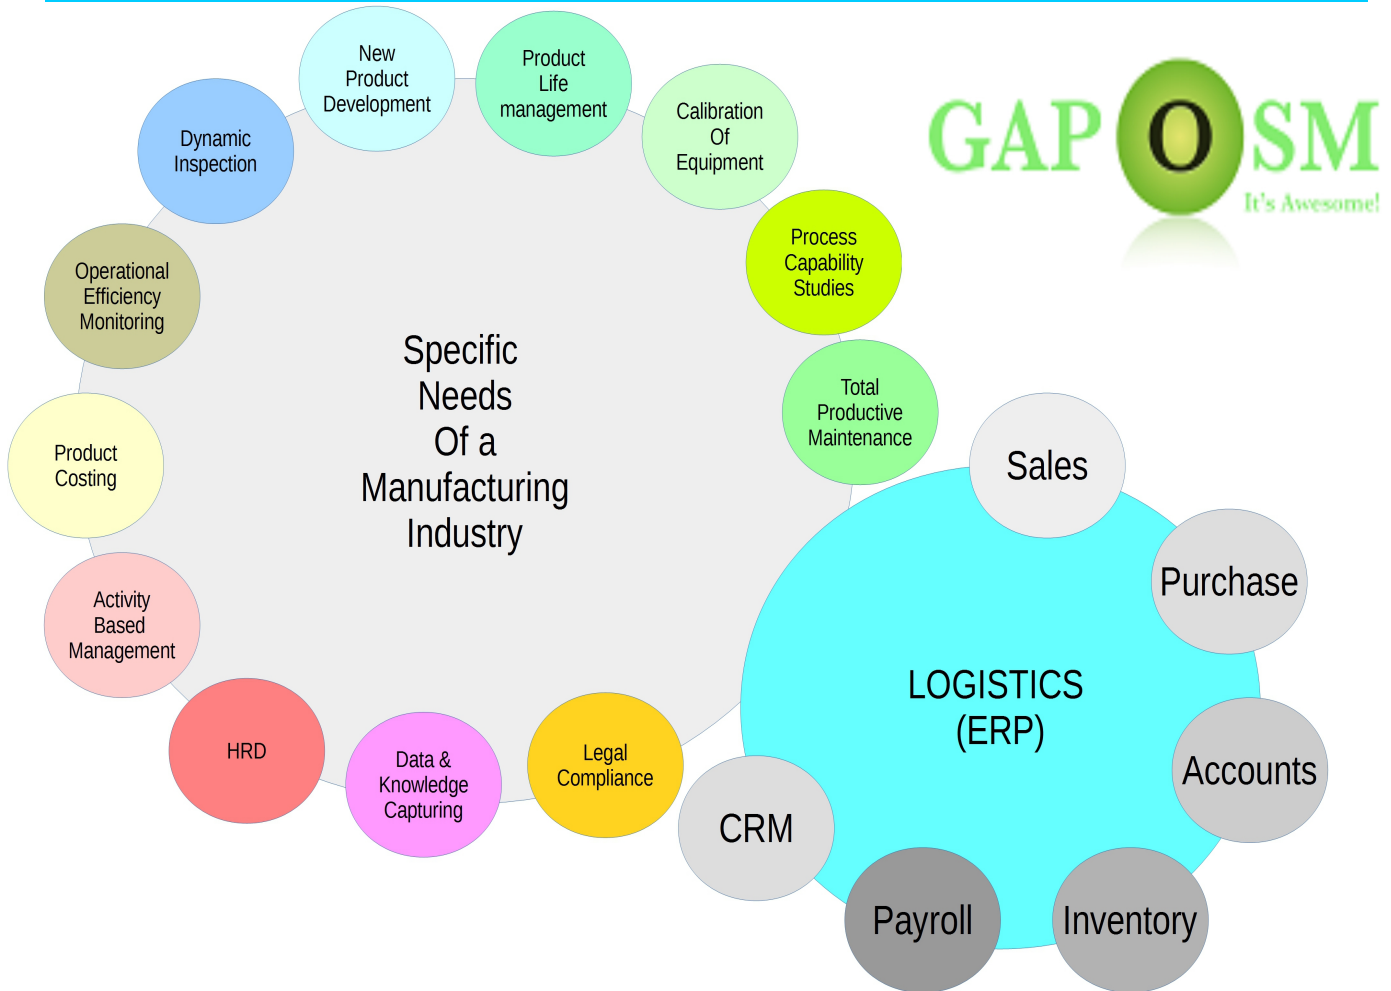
GAP O SM
It's Awesome!

Specific Needs Of a Manufacturing Industry

New Product Development

Product Life management

Calibration Of Equipment

Process Capability Studies

Total Productive Maintenance

Dynamic Inspection

Operational Efficiency Monitoring

Product Costing

Activity Based Management

HRD

Data & Knowledge Capturing

Legal Compliance

LOGISTICS (ERP)

Sales

Purchase

Accounts

Inventory

Payroll

CRM